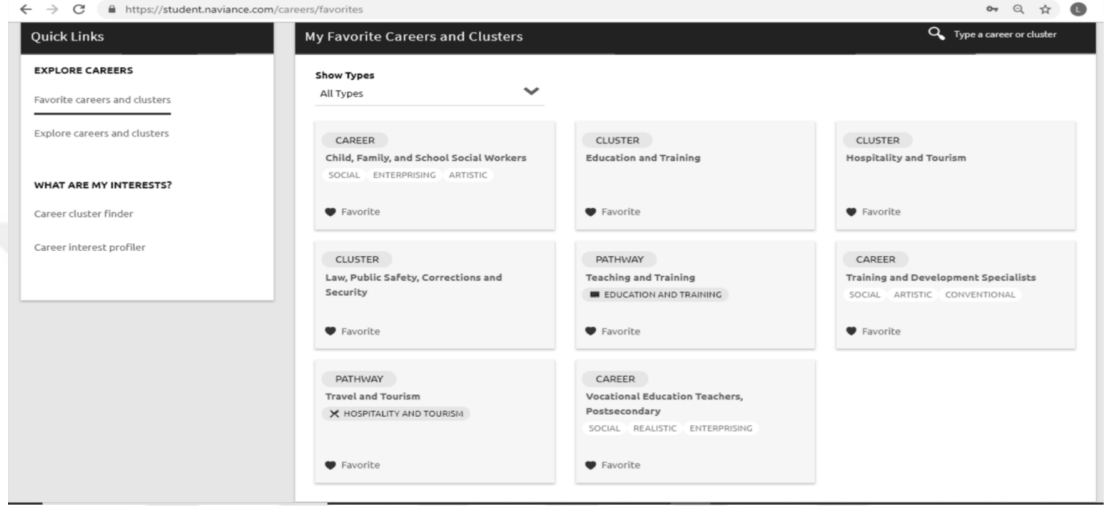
https://student.naviance.com/careers/favorites

Quick Links

EXPLORE CAREERS

Favorite careers and clusters

Explore careers and clusters

WHAT ARE MY INTERESTS?

Career cluster finder

Career interest profiler

My Favorite Careers and Clusters

Type a career or cluster

Show Types

All Types

CAREER
Child, Family, and School Social Workers
SOCIAL ENTERPRISING ARTISTIC
Favorite

CLUSTER
Education and Training
Favorite

CLUSTER
Hospitality and Tourism
Favorite

CLUSTER
Law, Public Safety, Corrections and Security
Favorite

PATHWAY
Teaching and Training
EDUCATION AND TRAINING
Favorite

CAREER
Training and Development Specialists
SOCIAL ARTISTIC CONVENTIONAL
Favorite

PATHWAY
Travel and Tourism
HOSPITALITY AND TOURISM
Favorite

CAREER
Vocational Education Teachers, Postsecondary
SOCIAL REALISTIC ENTERPRISING
Favorite